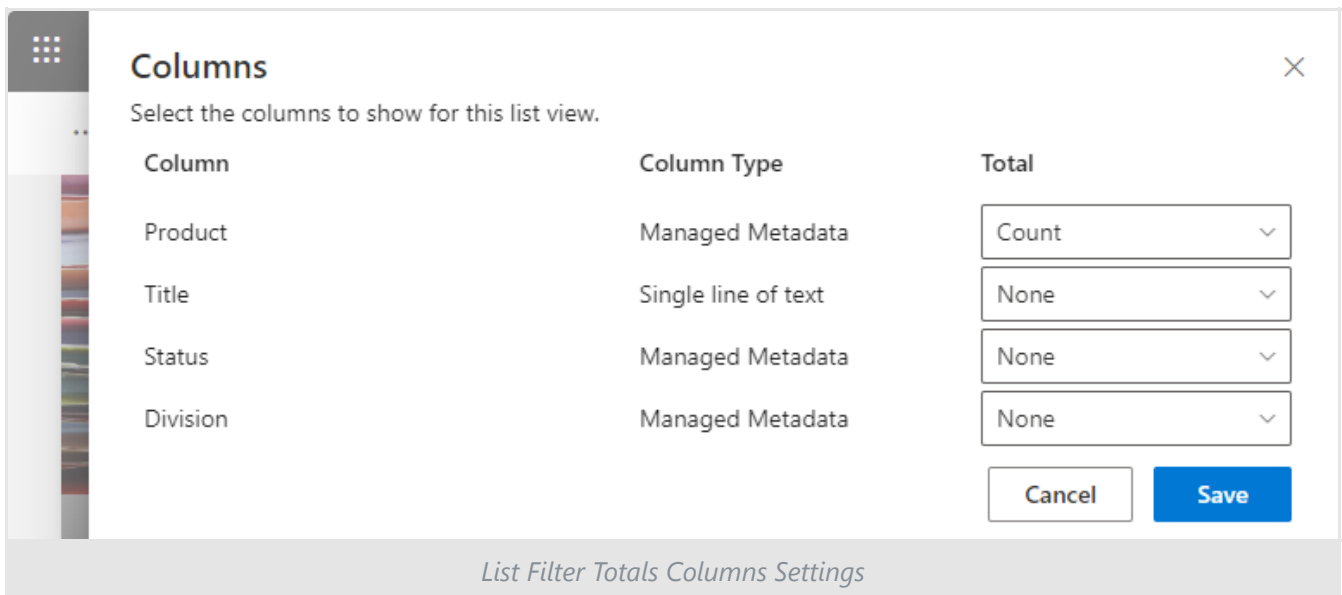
Columns

Select the columns to show for this list view.

| Column | Column Type | Total |
|---|---|---|
| Product | Managed Metadata | Count |
| Title | Single line of text | None |
| Status | Managed Metadata | None |
| Division | Managed Metadata | None |

Cancel Save

List Filter Totals Columns Settings